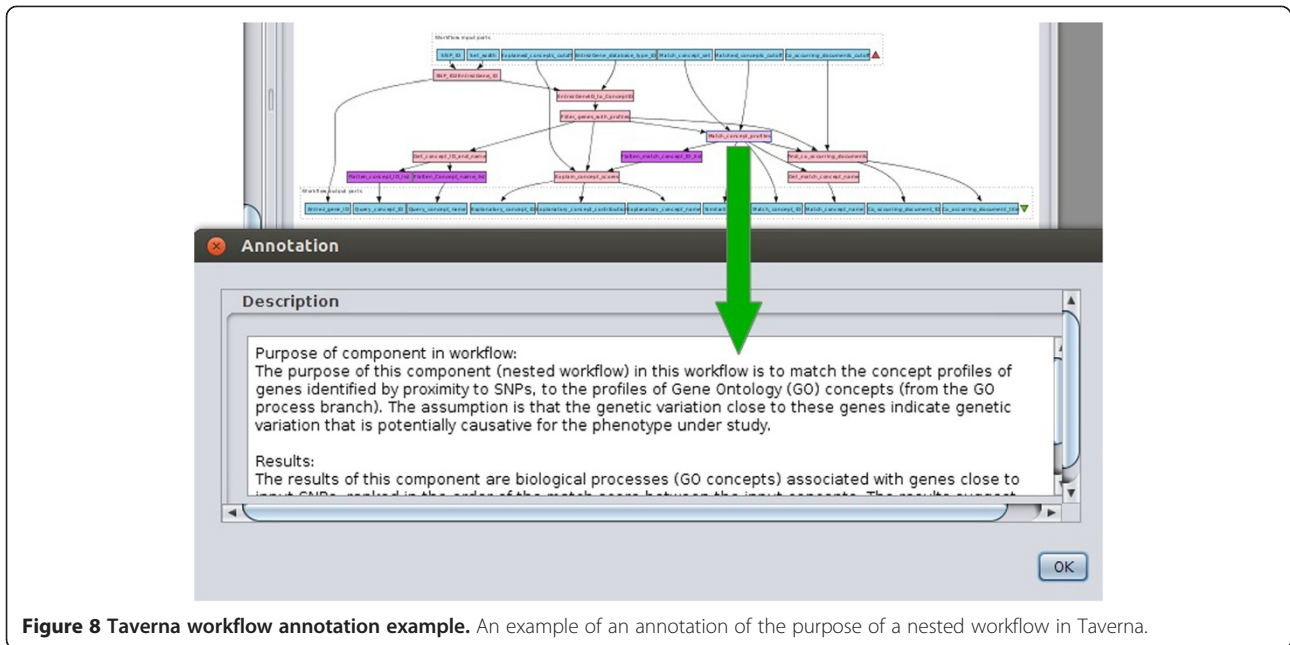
Workflow input ports

SNP_ID | Set_width | Explained_concepts_cutoff | EntrezGene_database_type_ID | Match_concept_set | Matched_concepts_cutoff | Co_occurring_documents_cutoff

SNP_ID2EntrezGene_ID

EntrezGeneID_to_ConceptID

Filter_genes_with_profiles

Match_concept_profiles

Get_concept_ID_and_name

Flatten_match_concept_ID_list

Find_co_occurring_documents

Flatten_concept_ID_list | Flatten_Concept_name_list

Explain_concept_scores

Get_match_concept_name

Workflow output ports

Entrez_gene_ID | Query_concept_ID | Query_concept_name | Explanatory_concept_ID | Explanatory_concept_contribution | Explanatory_concept_name | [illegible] | Match_concept_ID | Match_concept_name | Co_occurring_document_ID | Co_occurring_document_title

Annotation

Description

Purpose of component in workflow:
The purpose of this component (nested workflow) in this workflow is to match the concept profiles of genes identified by proximity to SNPs, to the profiles of Gene Ontology (GO) concepts (from the GO process branch). The assumption is that the genetic variation close to these genes indicate genetic variation that is potentially causative for the phenotype under study.

Results:
The results of this component are biological processes (GO concepts) associated with genes close to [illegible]

OK

Figure 8 Taverna workflow annotation example. An example of an annotation of the purpose of a nested workflow in Taverna.